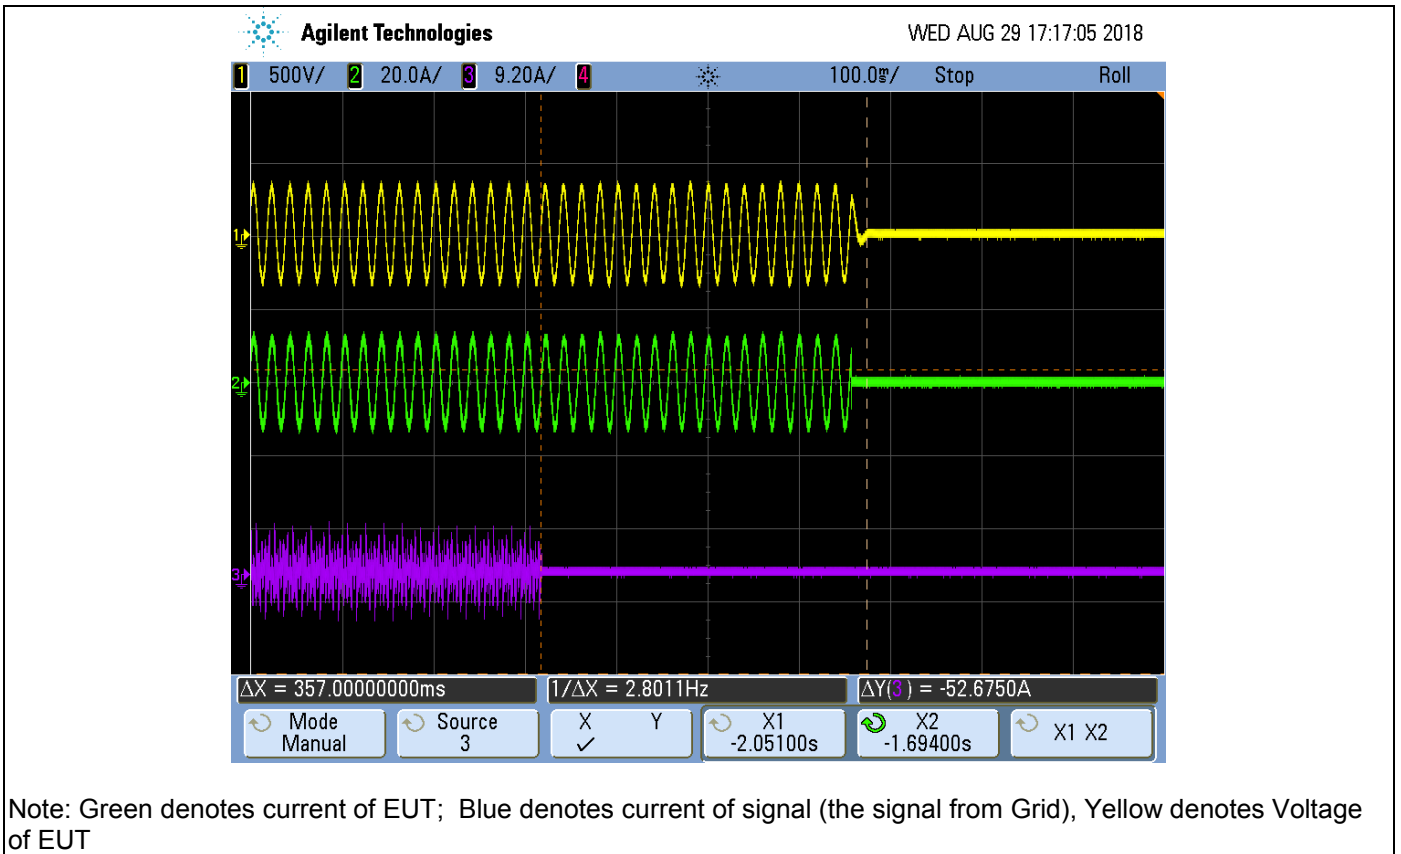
Agilent Technologies

WED AUG 29 17:17:05 2018

1 500V/ 2 20.0A/ 3 9.20A/ 4 100.0s/ Stop Roll

1

2

3

ΔX = 357.00000000ms

1/ΔX = 2.8011Hz

ΔY(3) = -52.6750A

Mode Manual

Source 3

X Y ✓

X1 -2.05100s

X2 -1.69400s

X1 X2

Note: Green denotes current of EUT; Blue denotes current of signal (the signal from Grid), Yellow denotes Voltage of EUT